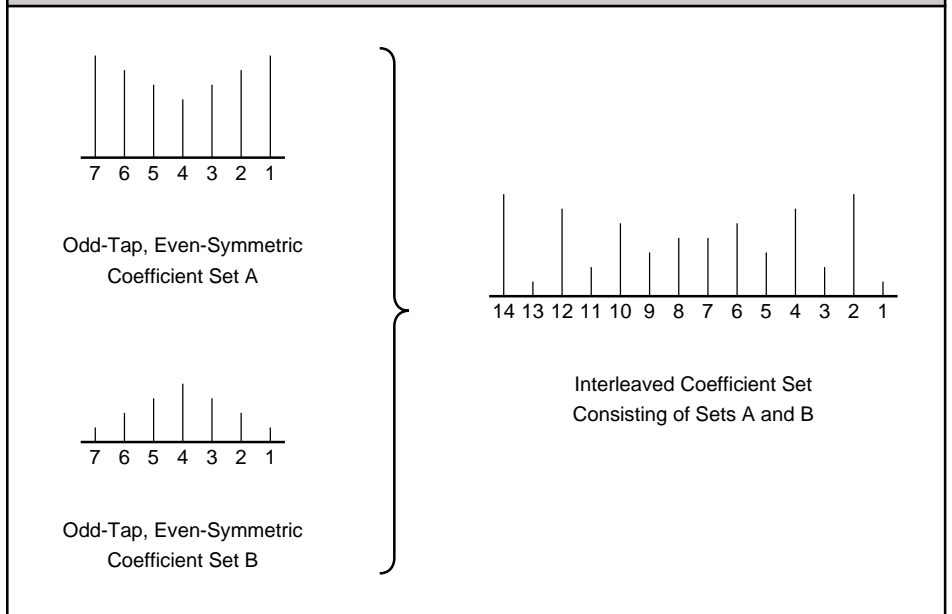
7 6 5 4 3 2 1

Odd-Tap, Even-Symmetric Coefficient Set A

7 6 5 4 3 2 1

Odd-Tap, Even-Symmetric Coefficient Set B

14 13 12 11 10 9 8 7 6 5 4 3 2 1

Interleaved Coefficient Set Consisting of Sets A and B